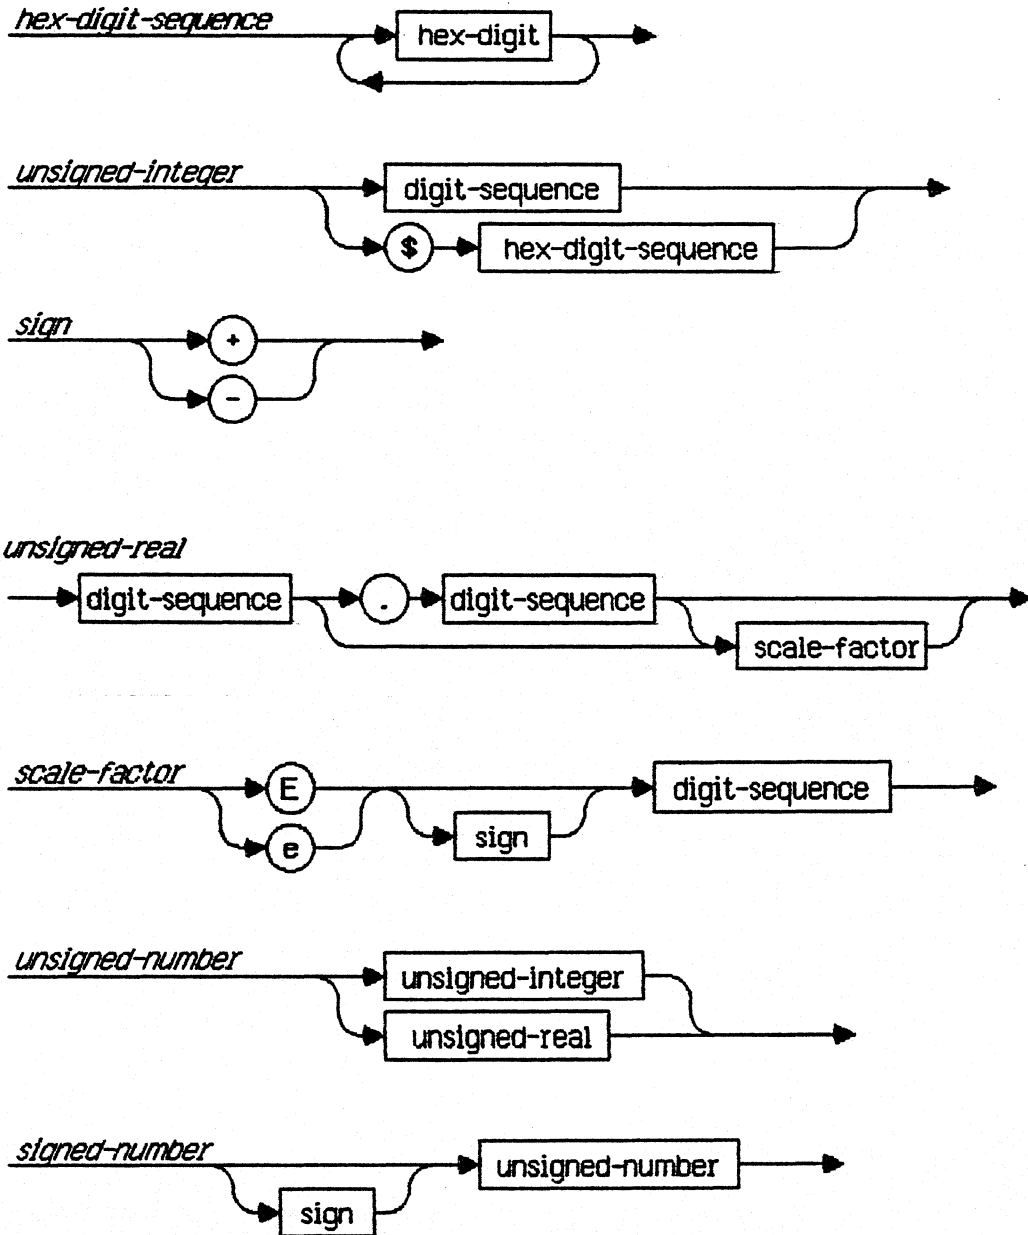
hex-digit-sequence

hex-digit

unsigned-integer

digit-sequence

$

hex-digit-sequence

sign

+

-

unsigned-real

digit-sequence

.

digit-sequence

scale-factor

scale-factor

E

e

sign

digit-sequence

unsigned-number

unsigned-integer

unsigned-real

signed-number

unsigned-number

sign